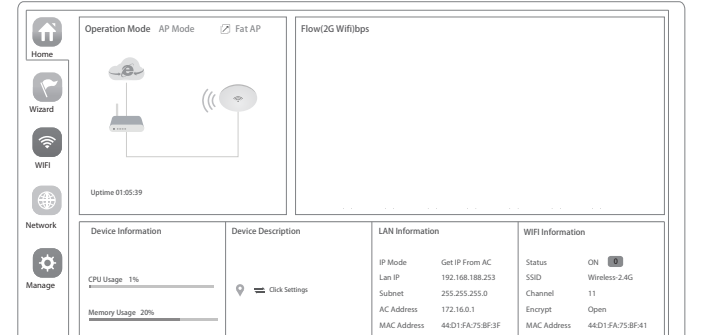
Home

Wizard

WIFI

Network

Manage

Operation Mode AP Mode Fat AP

Uptime 01:05:39

Flow(2G Wifi)bps

Device Information

CPU Usage 1%

Memory Usage 20%

Device Description

Click Settings

LAN Information

| IP Mode | Get IP From AC |
|---|---|
| Lan IP | 192.168.188.253 |
| Subnet | 255.255.255.0 |
| AC Address | 172.16.0.1 |
| MAC Address | 44:D1:FA:75:BF:3F |

WIFI Information

| Status | ON 0 |
|---|---|
| SSID | Wireless-2.4G |
| Channel | 11 |
| Encrypt | Open |
| MAC Address | 44:D1:FA:75:BF:41 |